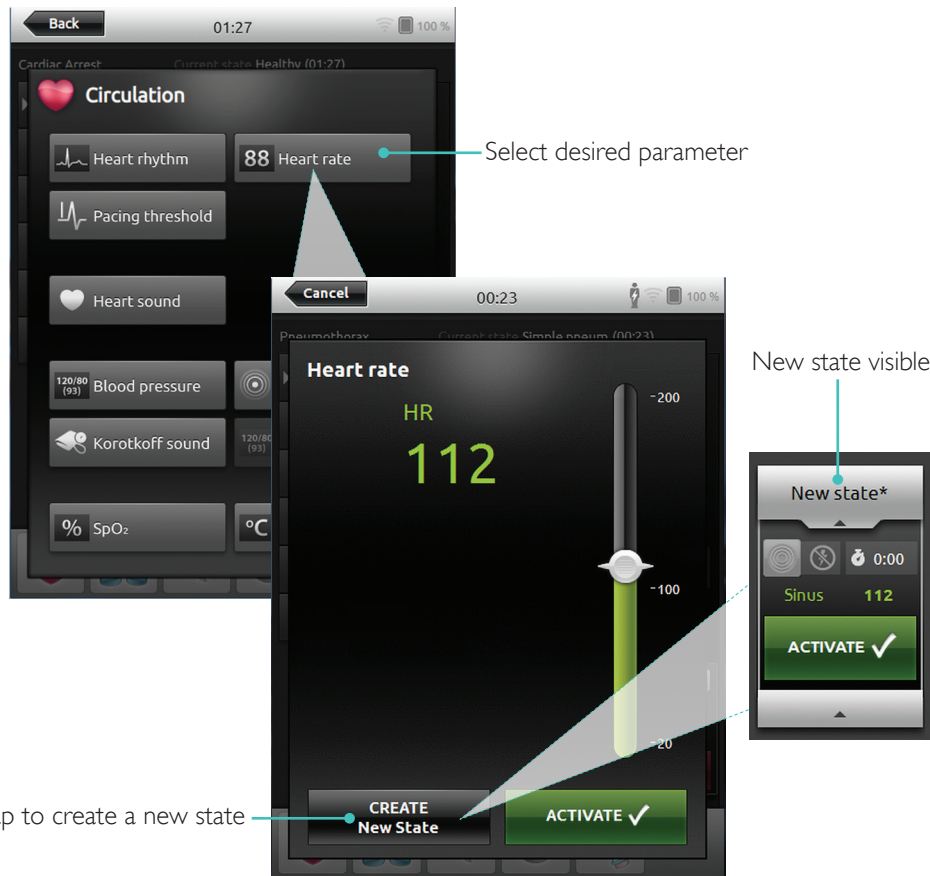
Back
01:27
100 %
Cardiac Arrest
Current state Healthy (01:27)

Circulation

Heart rhythm

88 Heart rate

Pacing threshold

Heart sound

120/80 (93) Blood pressure

Korotkoff sound

120/80 (93)

% $SpO_2$

°C

Select desired parameter

Cancel
00:23
100 %
Pneumothorax
Current state Simple pneum (00:23)

Heart rate

HR

112

-200

-100

-20

CREATE New State

ACTIVATE ✓

p to create a new state

New state visible

New state*

0:00

Sinus 112

ACTIVATE ✓